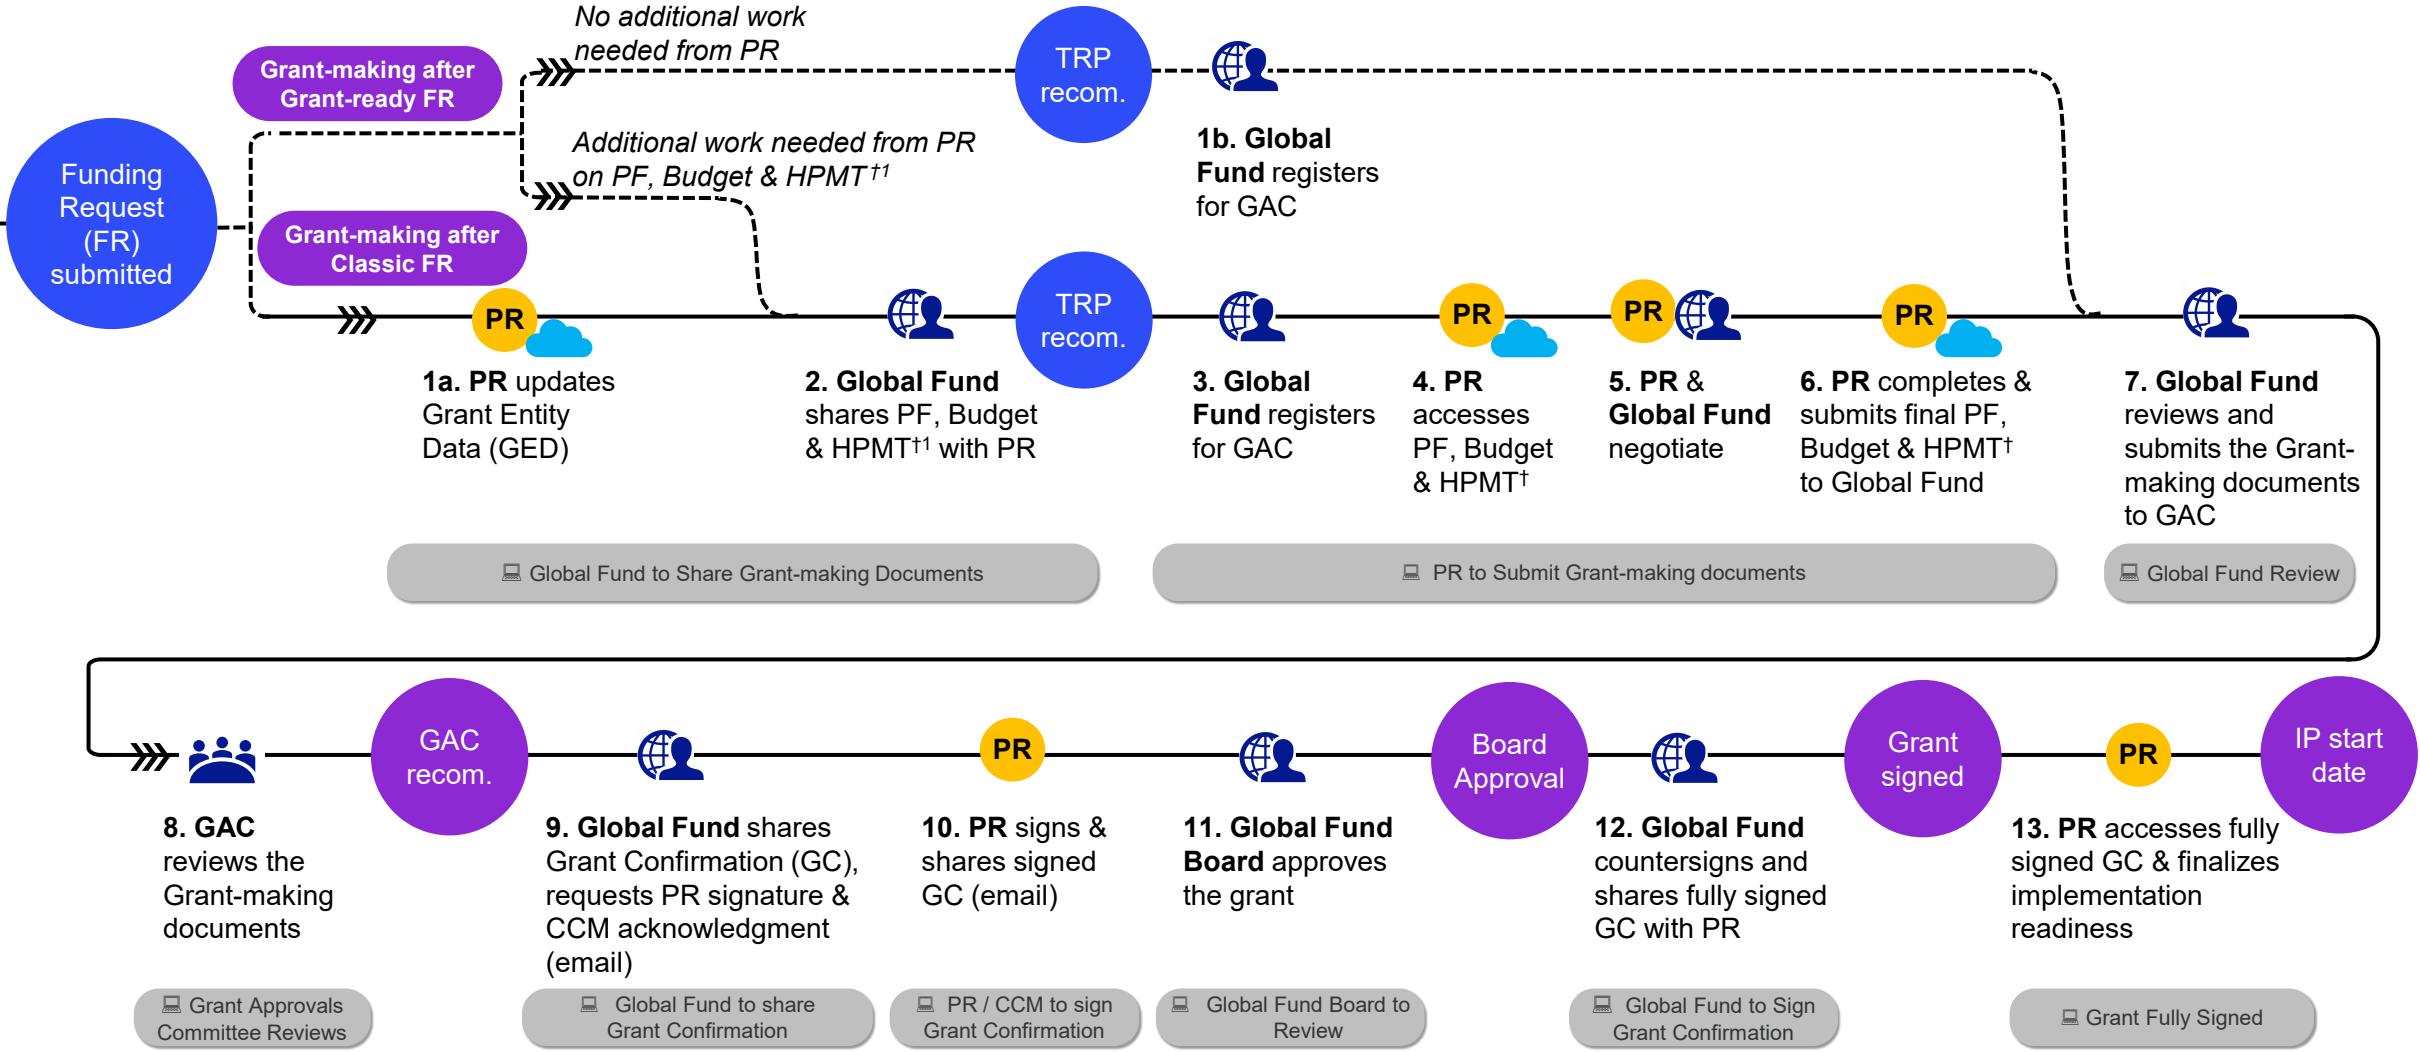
Funding Request (FR) submitted

Grant-making after Grant-ready FR

Grant-making after Classic FR

No additional work needed from PR

TRP recom.

1b. Global Fund registers for GAC

Additional work needed from PR on PF, Budget & HPMT$^{†1}$

PR

1a. PR updates Grant Entity Data (GED)

2. Global Fund shares PF, Budget & HPMT$^{†1}$ with PR

TRP recom.

3. Global Fund registers for GAC

PR

4. PR accesses PF, Budget & HPMT$^{†}$

PR

5. PR & Global Fund negotiate

PR

6. PR completes & submits final PF, Budget & HPMT$^{†}$ to Global Fund

7. Global Fund reviews and submits the Grant-making documents to GAC

Global Fund to Share Grant-making Documents

PR to Submit Grant-making documents

Global Fund Review

8. GAC reviews the Grant-making documents

GAC recom.

9. Global Fund shares Grant Confirmation (GC), requests PR signature & CCM acknowledgment (email)

PR

10. PR signs & shares signed GC (email)

11. Global Fund Board approves the grant

Board Approval

12. Global Fund countersigns and shares fully signed GC with PR

Grant signed

PR

13. PR accesses fully signed GC & finalizes implementation readiness

IP start date

Grant Approvals Committee Reviews

Global Fund to share Grant Confirmation

PR / CCM to sign Grant Confirmation

Global Fund Board to Review

Global Fund to Sign Grant Confirmation

Grant Fully Signed